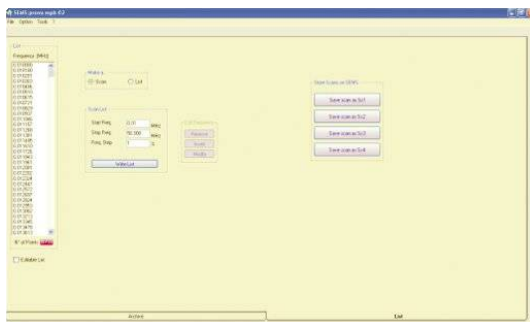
SEWS generic mgdt 0.2
File Option Tools ?

List
Frequency [MHz]
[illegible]
Nº of Points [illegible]
Editable List

Mode is
Scan
List

Scan List
Start Freq. 0.01 MHz
Stop Freq. 50.000 MHz
Freq. Step 1 %
Make List

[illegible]
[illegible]
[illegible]
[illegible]

Store Scans on SEWS
Save scan as Sc1
Save scan as Sc2
Save scan as Sc3
Save scan as Sc4

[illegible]
List